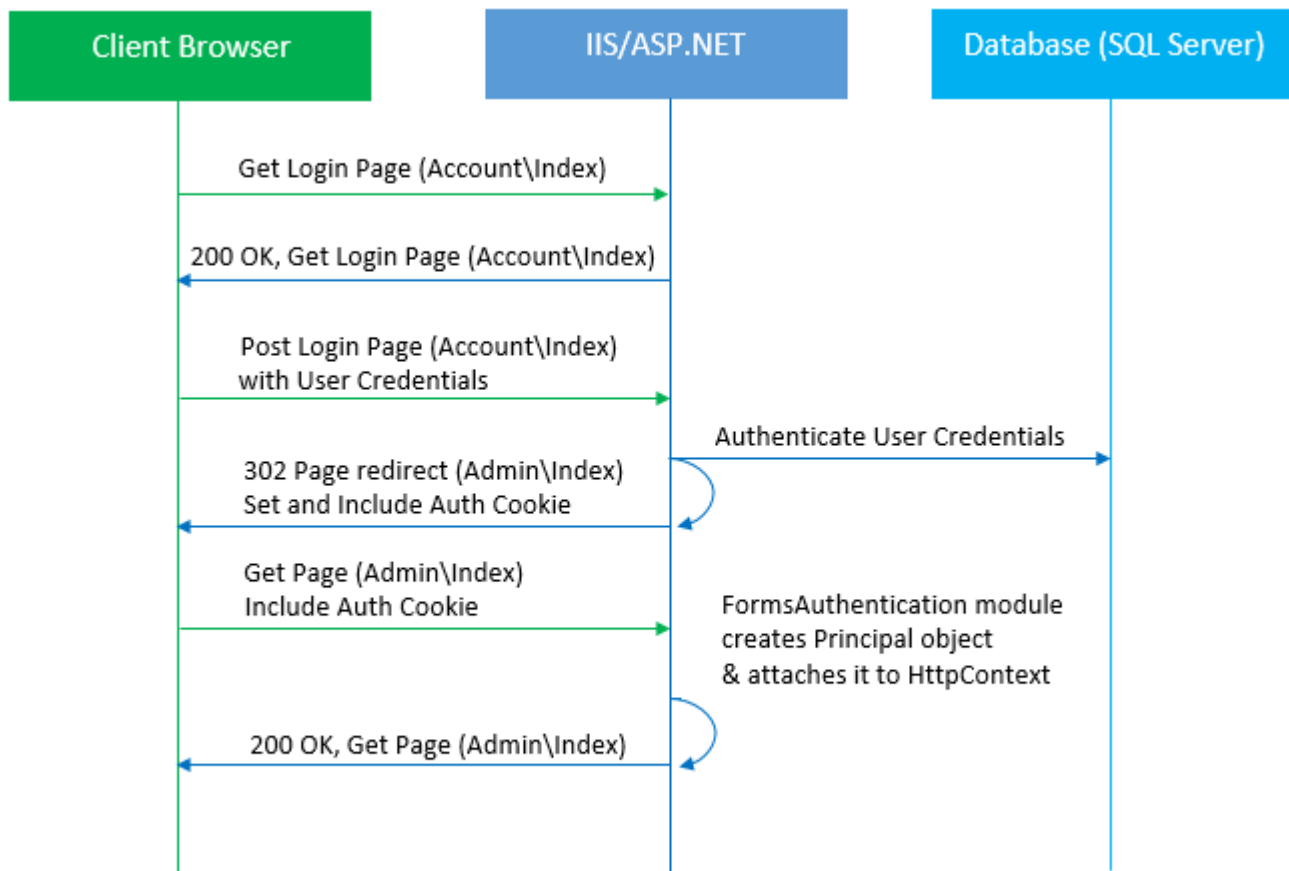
Client Browser

IIS/ASP.NET

Database (SQL Server)

Get Login Page (Account\Index)

200 OK, Get Login Page (Account\Index)

Post Login Page (Account\Index)
with User Credentials

Authenticate User Credentials

302 Page redirect (Admin\Index)
Set and Include Auth Cookie

Get Page (Admin\Index)
Include Auth Cookie

FormsAuthentication module
creates Principal object
& attaches it to HttpContext

200 OK, Get Page (Admin\Index)